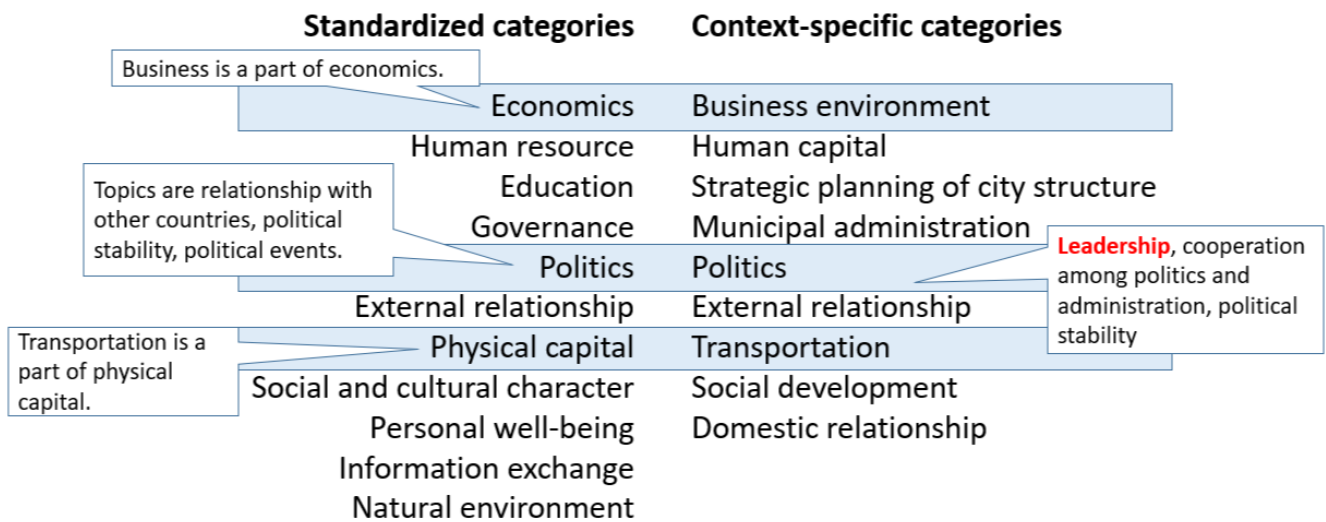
| Standardized categories | Context-specific categories |
|---|---|
| Economics | Business environment |
| Human resource | Human capital |
| Education | Strategic planning of city structure |
| Governance | Municipal administration |
| Politics | Politics |
| External relationship | External relationship |
| Physical capital | Transportation |
| Social and cultural character | Social development |
| Personal well-being | Domestic relationship |
| Information exchange | |
| Natural environment | |

Business is a part of economics.

Topics are relationship with other countries, political stability, political events.

Leadership, cooperation among politics and administration, political stability

Transportation is a part of physical capital.